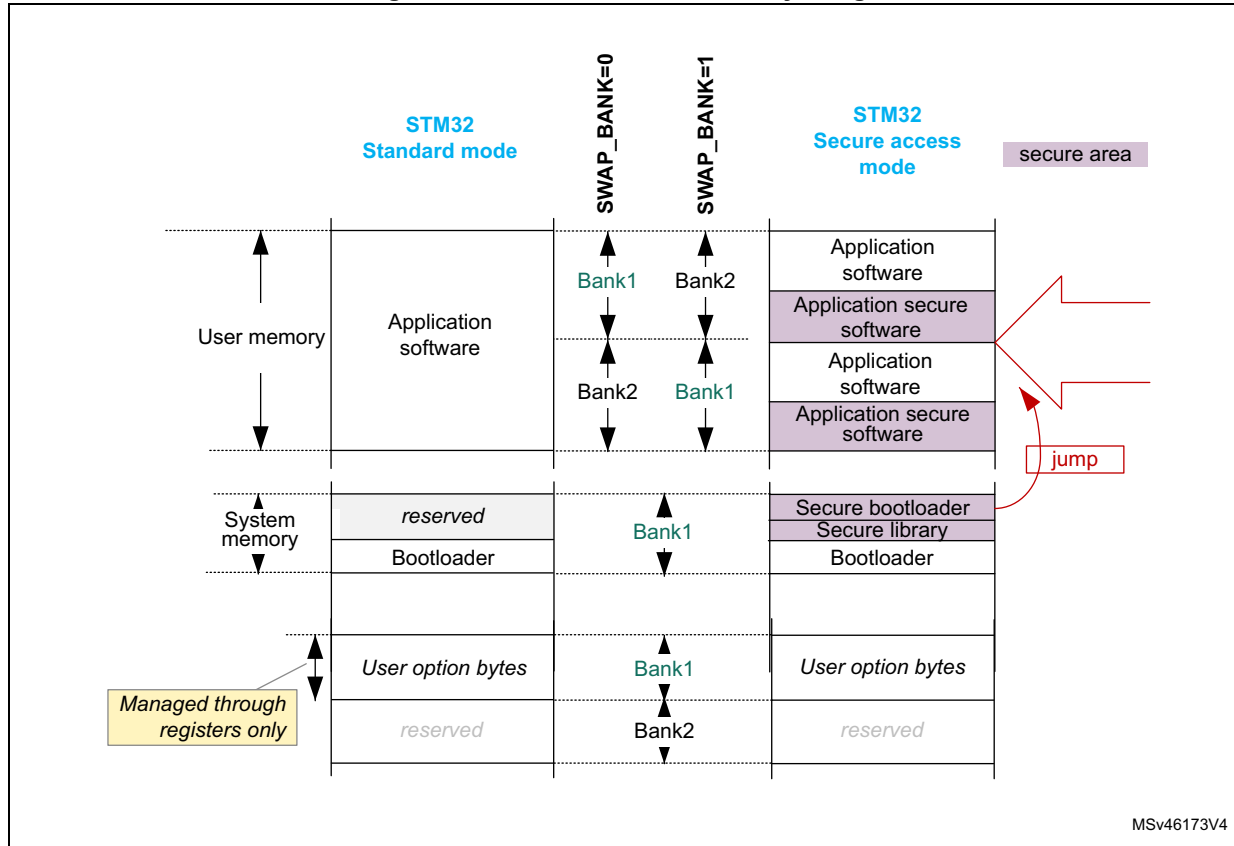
STM32
Standard mode

SWAP_BANK=0

SWAP_BANK=1

STM32
Secure access mode

secure area

User memory

Application software

Bank1

Bank2

Bank2

Bank1

Application software

Application secure software

Application software

Application secure software

jump

System memory

reserved

Bootloader

Bank1

Secure bootloader

Secure library

Bootloader

Managed through registers only

User option bytes

Bank1

User option bytes

reserved

Bank2

reserved

MSv46173V4